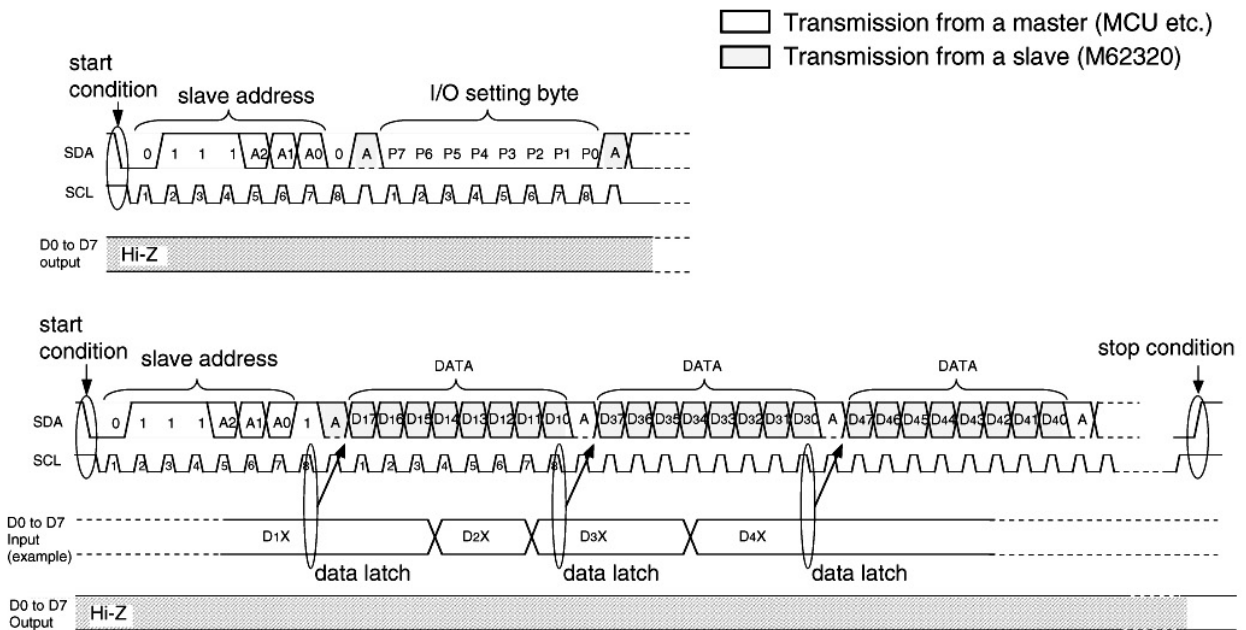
Transmission from a master (MCU etc.)
Transmission from a slave (M62320)

start condition

slave address

I/O setting byte

SDA 0 1 1 1 A2 A1 A0 0 A P7 P6 P5 P4 P3 P2 P1 P0 A

SCL 1 2 3 4 5 6 7 8 1 2 3 4 5 6 7 8

D0 to D7 output Hi-Z

start condition

slave address

DATA

DATA

DATA

stop condition

SDA 0 1 1 1 A2 A1 A0 A D17 D16 D15 D14 D13 D12 D11 D10 A D37 D36 D35 D34 D33 D32 D31 D30 A D47 D46 D45 D44 D43 D42 D41 D40 A

SCL 1 2 3 4 5 6 7 8 1 2 3 4 5 6 7 8

D0 to D7 Input (example) D1X D2X D3X D4X

data latch

data latch

data latch

D0 to D7 Output Hi-Z